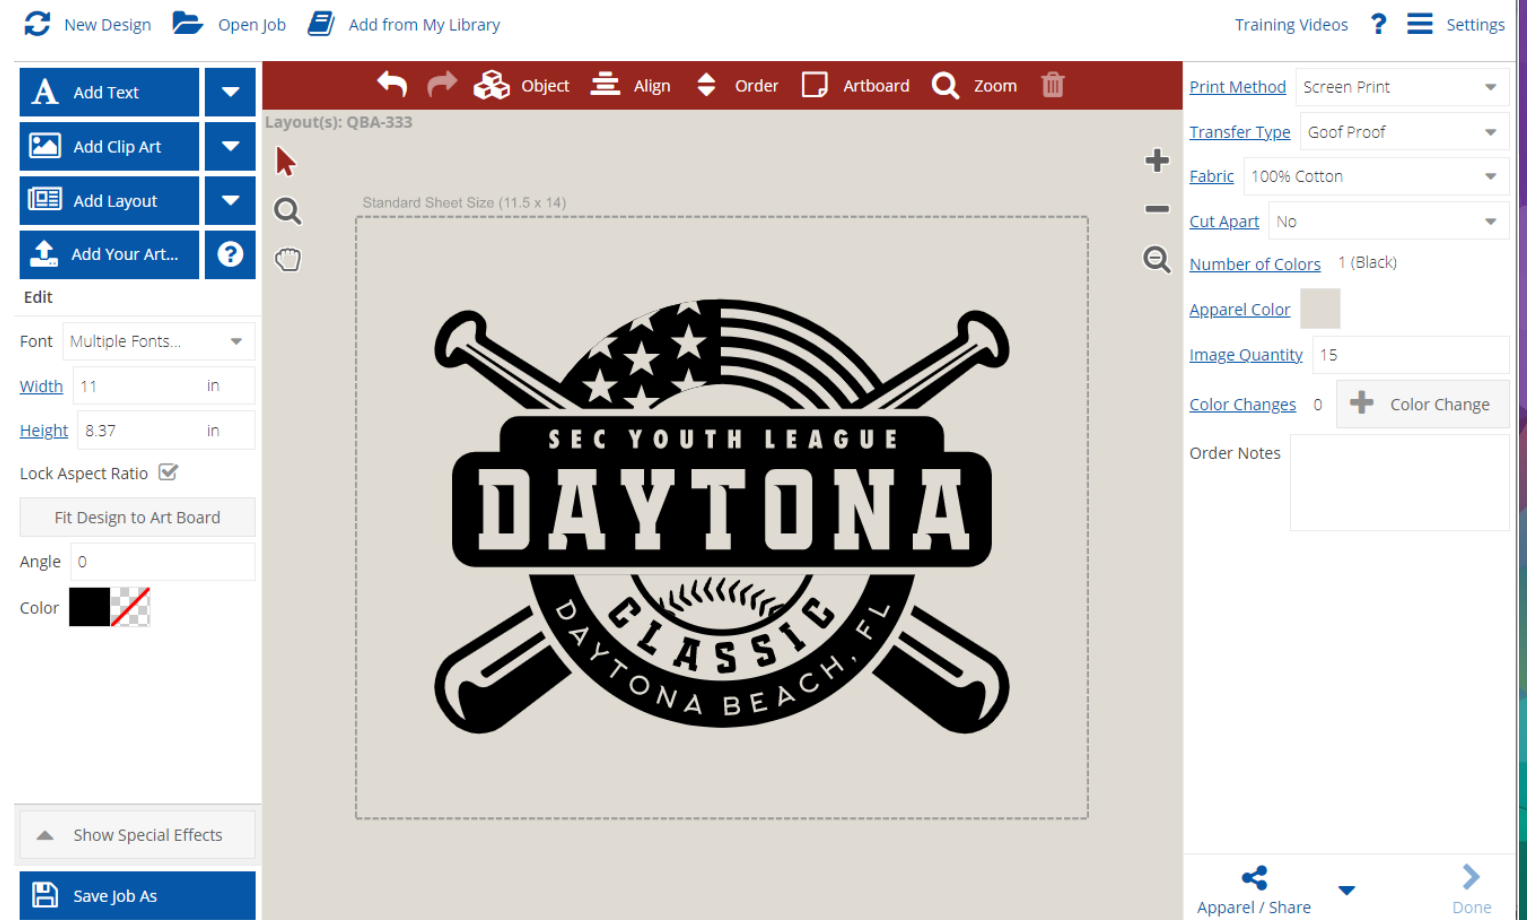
New Design Open Job Add from My Library

Training Videos ? Settings

Add Text
Add Clip Art
Add Layout
Add Your Art...

Edit

Font Multiple Fonts...

Width 11 in

Height 8.37 in

Lock Aspect Ratio

Fit Design to Art Board

Angle 0

Color

Show Special Effects

Save Job As

Object Align Order Artboard Zoom

Layout(s): QBA-333

Standard Sheet Size (11.5 x 14)

SEC YOUTH LEAGUE

DAYTONA

CLASSIC

DAYTONA BEACH, FL

Print Method Screen Print

Transfer Type Goof Proof

Fabric 100% Cotton

Cut Apart No

Number of Colors 1 (Black)

Apparel Color

Image Quantity 15

Color Changes 0 Color Change

Order Notes

Apparel / Share

Done